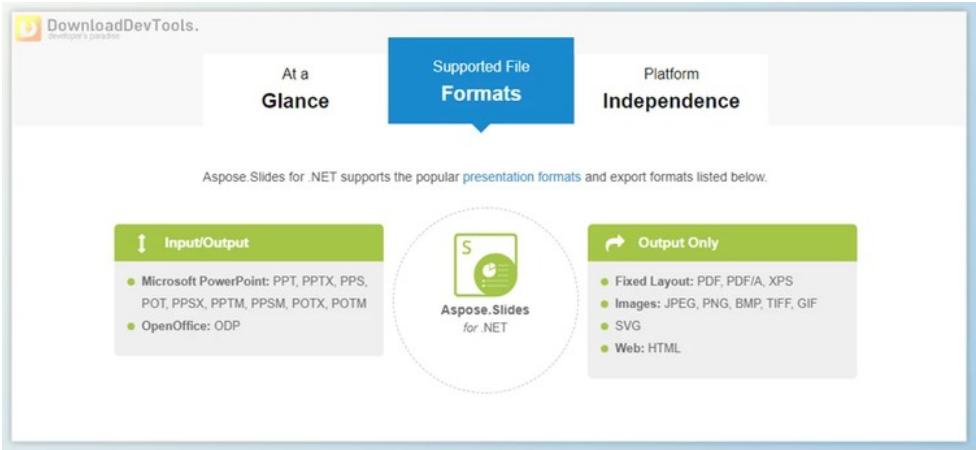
DownloadDevTools.
developer's paradise

At a
Glance

Supported File
Formats

Platform
Independence

Aspose.Slides for .NET supports the popular presentation formats and export formats listed below.

Input/Output

Microsoft PowerPoint: PPT, PPTX, PPS, POT, PPSX, PPTM, PPSM, POTX, POTM

OpenOffice: ODP

S

Aspose.Slides
for .NET

Output Only

Fixed Layout: PDF, PDF/A, XPS

Images: JPEG, PNG, BMP, TIFF, GIF

SVG

Web: HTML